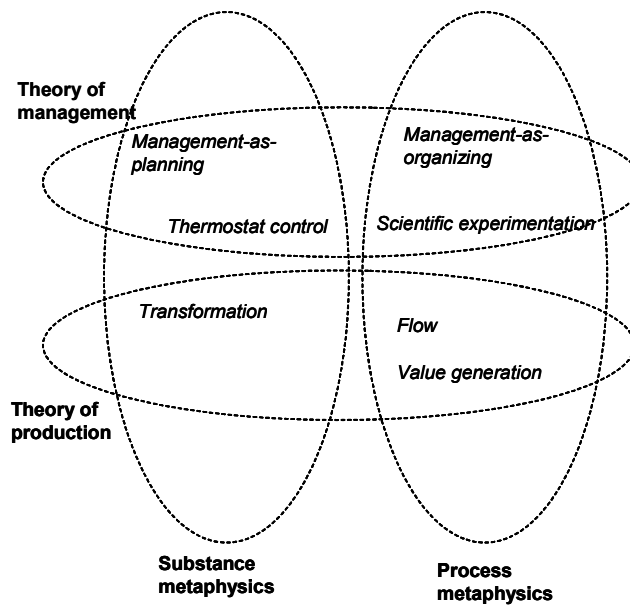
Theory of management

Management-as-planning

Management-as-organizing

Thermostat control

Scientific experimentation

Transformation

Flow

Value generation

Theory of production

Substance metaphysics

Process metaphysics